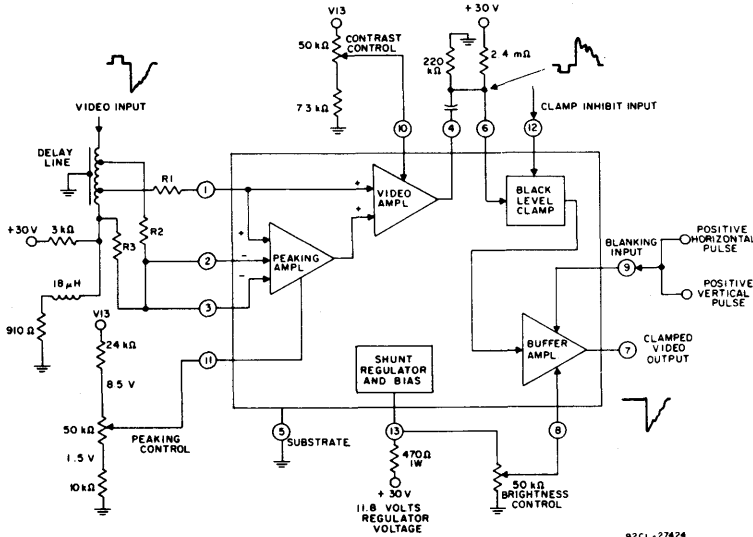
V13
50 kΩ
CONTRAST CONTROL
7.3 kΩ
+30 V
220 kΩ
2.4 mΩ
VIDEO INPUT
CLAMP INHIBIT INPUT
DELAY LINE
R1
1
10
4
6
12
VIDEO AMPL
BLACK LEVEL CLAMP
+30 V
3 kΩ
R3
R2
2
PEAKING AMPL
3
18 μH
910 Ω
BLANKING INPUT
POSITIVE HORIZONTAL PULSE
9
POSITIVE VERTICAL PULSE
BUFFER AMPL
7
CLAMPED VIDEO OUTPUT
V13
24 kΩ
11
8.5 V
SHUNT REGULATOR AND BIAS
50 kΩ
PEAKING CONTROL
1.5 V
10 kΩ
5
SUBSTRATE
13
470Ω 1W
+ 30 V
11.8 VOLTS REGULATOR VOLTAGE
8
50 kΩ
BRIGHTNESS CONTROL
92CL-27424